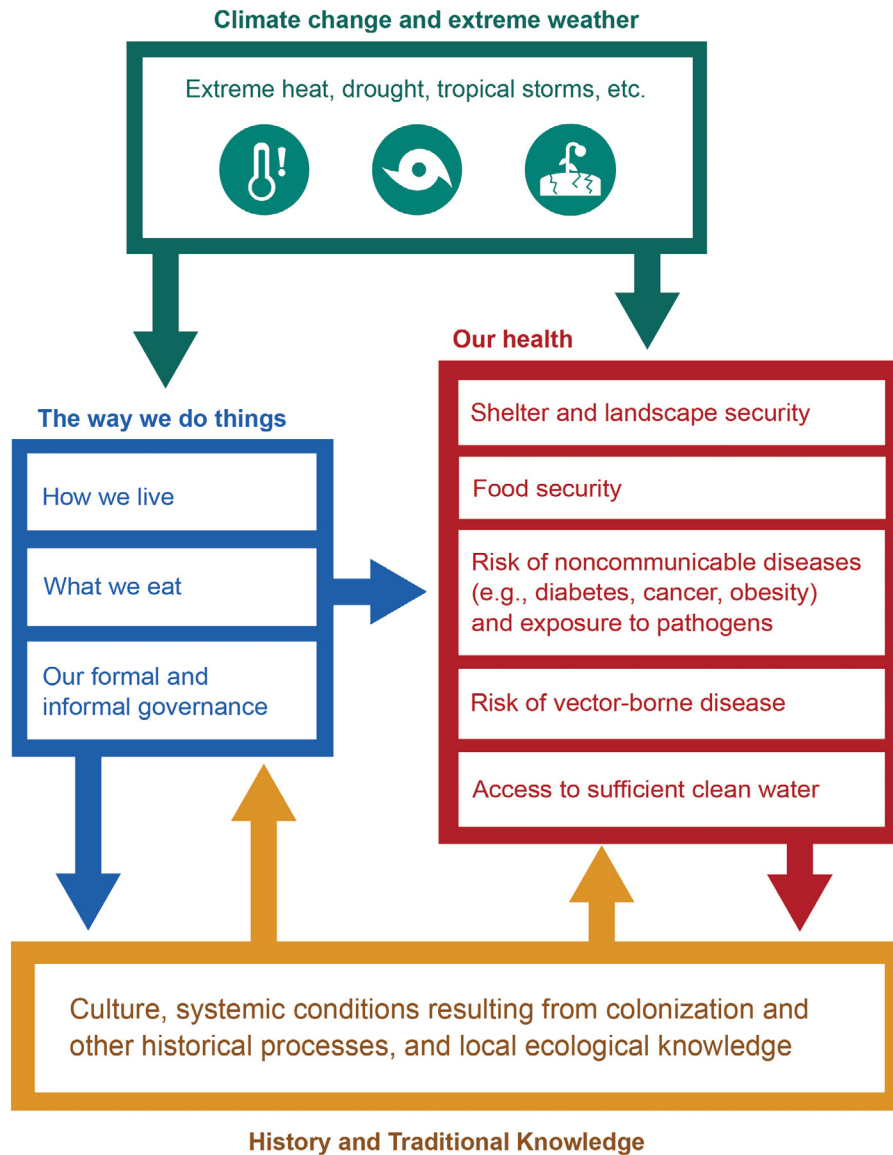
Climate change and extreme weather

Extreme heat, drought, tropical storms, etc.

Our health

Shelter and landscape security

Food security

Risk of noncommunicable diseases (e.g., diabetes, cancer, obesity) and exposure to pathogens

Risk of vector-borne disease

Access to sufficient clean water

The way we do things

How we live

What we eat

Our formal and informal governance

Culture, systemic conditions resulting from colonization and other historical processes, and local ecological knowledge

History and Traditional Knowledge